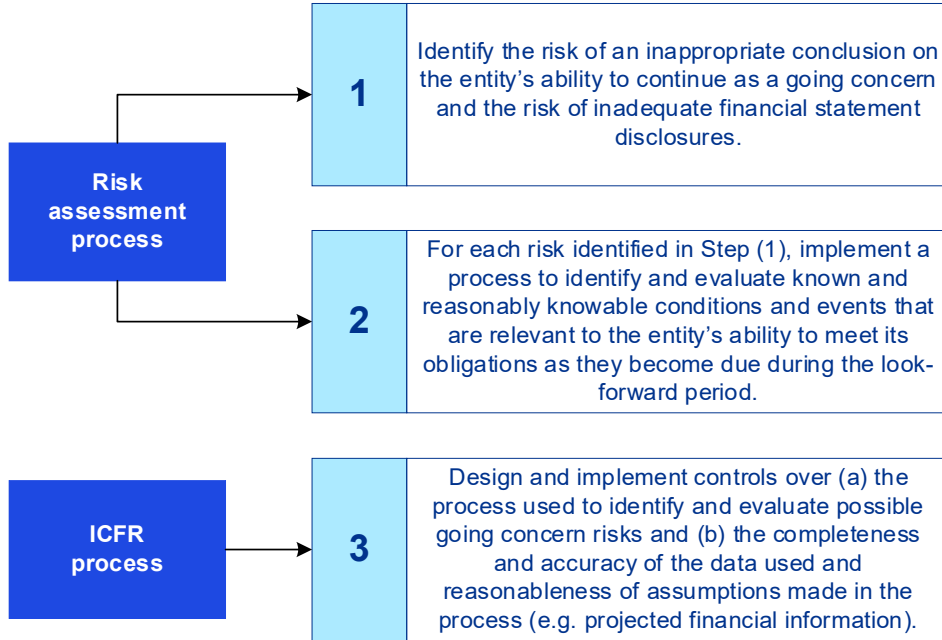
Risk assessment process

1

Identify the risk of an inappropriate conclusion on the entity's ability to continue as a going concern and the risk of inadequate financial statement disclosures.

2

For each risk identified in Step (1), implement a process to identify and evaluate known and reasonably knowable conditions and events that are relevant to the entity's ability to meet its obligations as they become due during the look-forward period.

ICFR process

3

Design and implement controls over (a) the process used to identify and evaluate possible going concern risks and (b) the completeness and accuracy of the data used and reasonableness of assumptions made in the process (e.g. projected financial information).